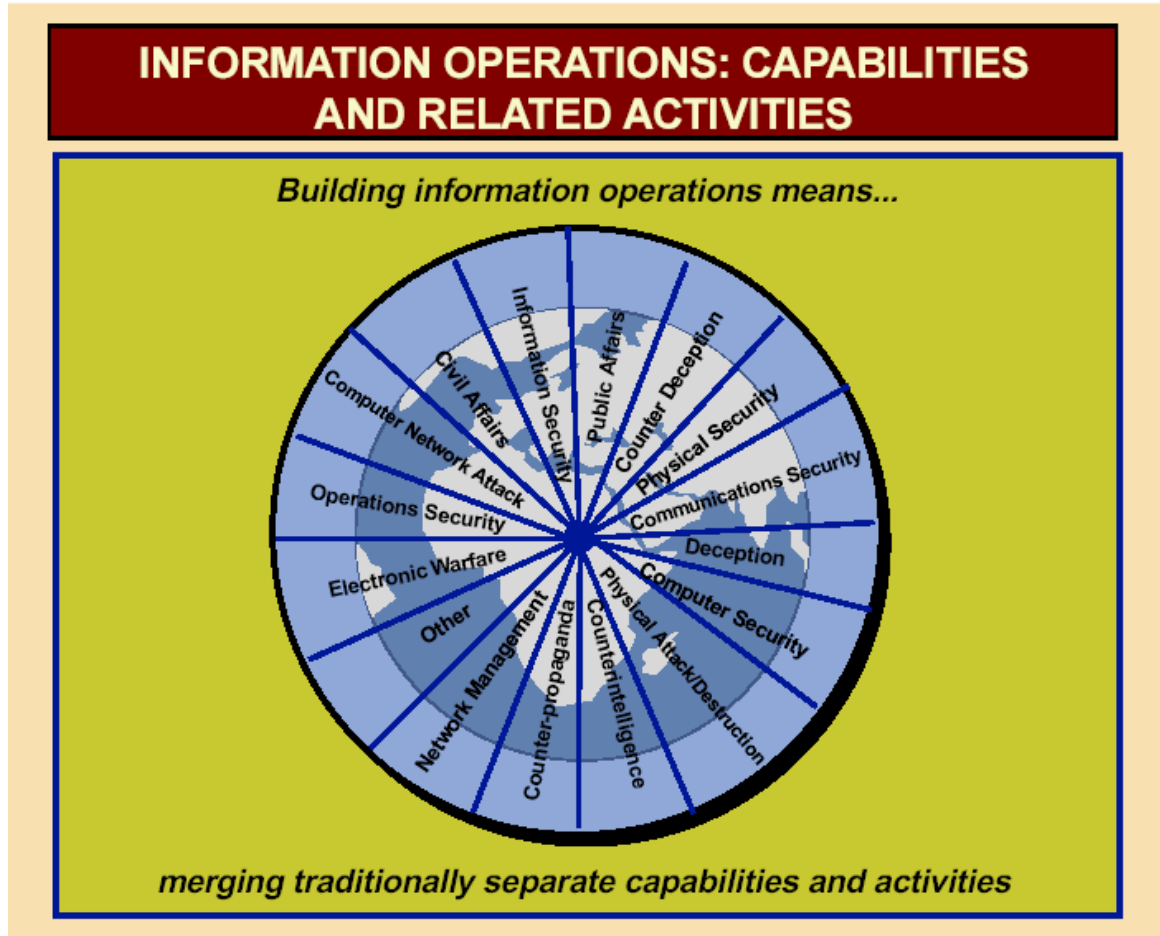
INFORMATION OPERATIONS: CAPABILITIES AND RELATED ACTIVITIES

Building information operations means...

Information Security

Public Affairs

Counter Deception

Physical Security

Communications Security

Deception

Computer Security

Physical Attack/Destruction

Counterintelligence

Counter-propaganda

Network Management

Other

Electronic Warfare

Operations Security

Computer Network Attack

Civil Affairs

merging traditionally separate capabilities and activities